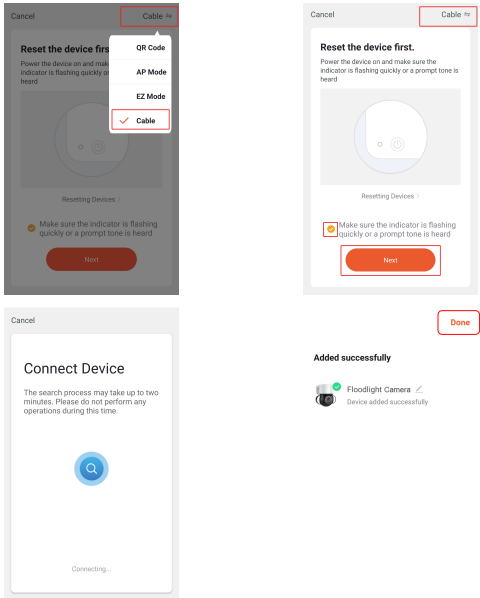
Cancel

Cable ⇋

Reset the device first.

Power the device on and make sure the indicator is flashing quickly or a prompt tone is heard

QR Code

AP Mode

EZ Mode

Cable

Resetting Devices >

Make sure the indicator is flashing quickly or a prompt tone is heard

Next

Cancel

Cable ⇋

Reset the device first.

Power the device on and make sure the indicator is flashing quickly or a prompt tone is heard

Resetting Devices >

Make sure the indicator is flashing quickly or a prompt tone is heard

Next

Cancel

Connect Device

The search process may take up to two minutes. Please do not perform any operations during this time.

Connecting...

Done

Added successfully

Floodlight Camera

Device added successfully